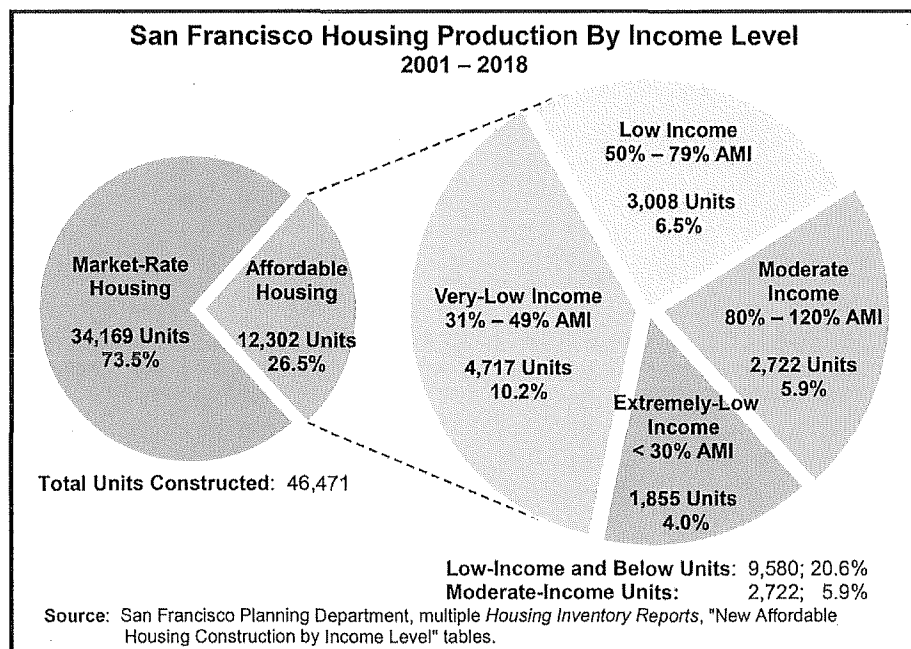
San Francisco Housing Production By Income Level
2001 – 2018

Market-Rate Housing

34,169 Units
73.5%

Affordable Housing

12,302 Units
26.5%

Low Income
50% – 79% AMI

3,008 Units
6.5%

Very-Low Income
31% – 49% AMI

4,717 Units
10.2%

Moderate Income
80% – 120% AMI

2,722 Units
5.9%

Extremely-Low Income
< 30% AMI

1,855 Units
4.0%

Total Units Constructed: 46,471

Low-Income and Below Units: 9,580; 20.6%
Moderate-Income Units: 2,722; 5.9%

Source: San Francisco Planning Department, multiple *Housing Inventory Reports*, "New Affordable Housing Construction by Income Level" tables.